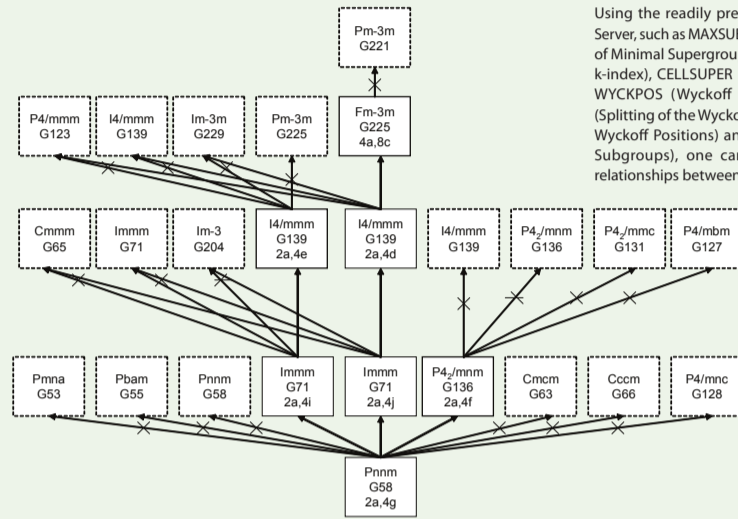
Pm-3m
G221

P4/mmm
G123

I4/mmm
G139

Im-3m
G229

Pm-3m
G225

Fm-3m
G225
4a,8c

Using the readily pre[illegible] Server, such as MAXSU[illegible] of Minimal Supergrou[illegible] k-index), CELLSUPER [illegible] WYCKPOS (Wyckoff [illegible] (Splitting of the Wyck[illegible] Wyckoff Positions) an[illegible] Subgroups), one ca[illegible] relationships betwee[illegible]

Cmmm
G65

Immm
G71

Im-3
G204

I4/mmm
G139
2a,4e

I4/mmm
G139
2a,4d

I4/mmm
G139

P4$_2$/mnm
G136

P4$_2$/mmc
G131

P4/mbm
G127

Pmna
G53

Pbam
G55

Pnnm
G58

Immm
G71
2a,4i

Immm
G71
2a,4j

P4$_2$/mnm
G136
2a,4f

Cmcm
G63

Cccm
G66

P4/mnc
G128

Pnnm
G58
2a,4g